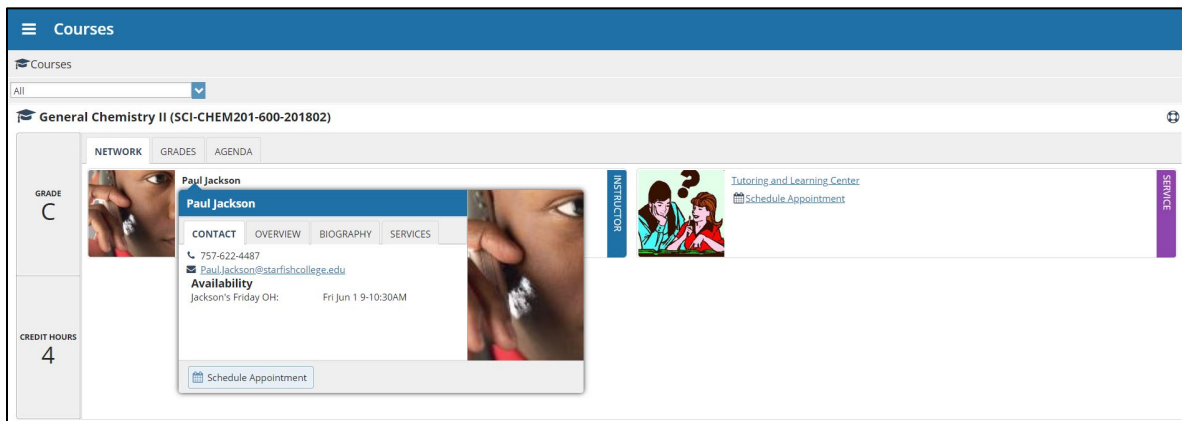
Courses

Courses

All

General Chemistry II (SCI-CHEM201-600-201802)

NETWORK GRADES AGENDA

GRADE
C

CREDIT HOURS
4

Paul Jackson

INSTRUCTOR

Paul Jackson

CONTACT OVERVIEW BIOGRAPHY SERVICES

757-622-4487
Paul.Jackson@starfishcollege.edu
Availability
Jackson's Friday OH: Fri Jun 1 9-10:30AM

Schedule Appointment

Tutoring and Learning Center
Schedule Appointment

SERVICE